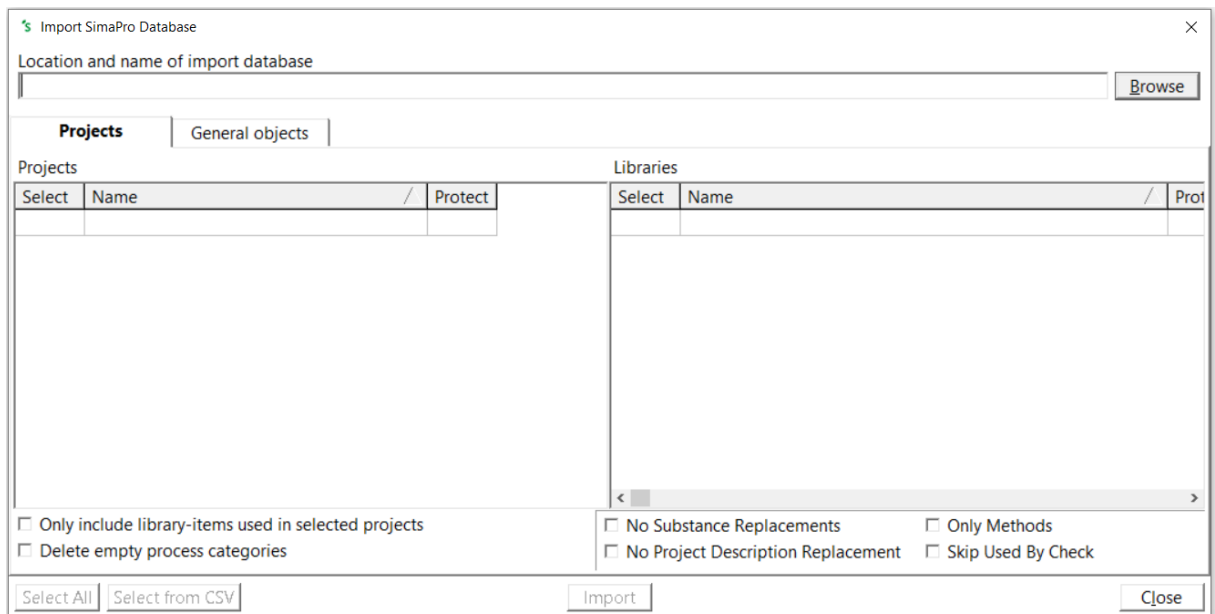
Import SimaPro Database

×

Location and name of import database

Browse

Projects | General objects

Projects

| Select | Name | Protect |
|---|---|---|
| | | |

Libraries

| Select | Name | Prot |
|---|---|---|
| | | |

☐ Only include library-items used in selected projects
☐ Delete empty process categories

☐ No Substance Replacements
☐ Only Methods
☐ No Project Description Replacement
☐ Skip Used By Check

Select All | Select from CSV | Import | Close